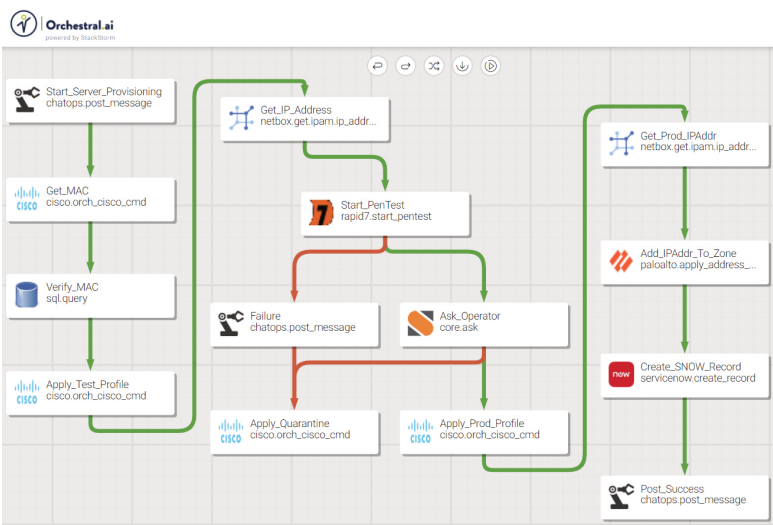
Orchestral.ai
powered by StackStorm

Start_Server_Provisioning
chatops.post_message

CISCO
Get_MAC
cisco.orch_cisco_cmd

Verify_MAC
sql.query

CISCO
Apply_Test_Profile
cisco.orch_cisco_cmd

Get_IP_Address
netbox.get.ipam.ip_addr...

Start_PenTest
rapid7.start_pentest

Failure
chatops.post_message

Ask_Operator
core.ask

CISCO
Apply_Quarantine
cisco.orch_cisco_cmd

CISCO
Apply_Prod_Profile
cisco.orch_cisco_cmd

Get_Prod_IPAddr
netbox.get.ipam.ip_addr...

Add_IPAddr_To_Zone
paloalto.apply_address_...

now
Create_SNOW_Record
servicenow.create_record

Post_Success
chatops.post_message